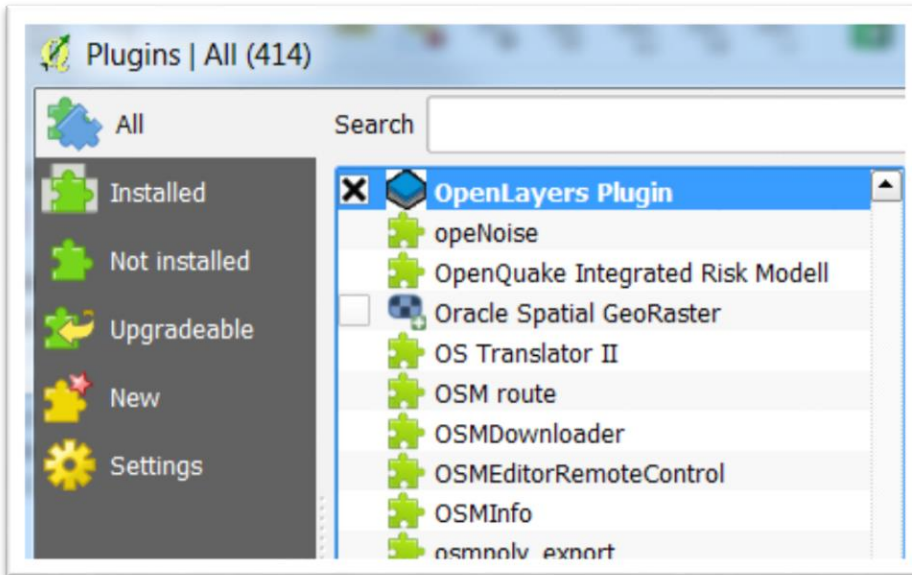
Plugins | All (414)

All

Installed

Not installed

Upgradeable

New

Settings

Search

OpenLayers Plugin

opeNoise

OpenQuake Integrated Risk Modell

Oracle Spatial GeoRaster

OS Translator II

OSM route

OSMDownloader

OSMEditorRemoteControl

OSMInfo

osmpoly_export